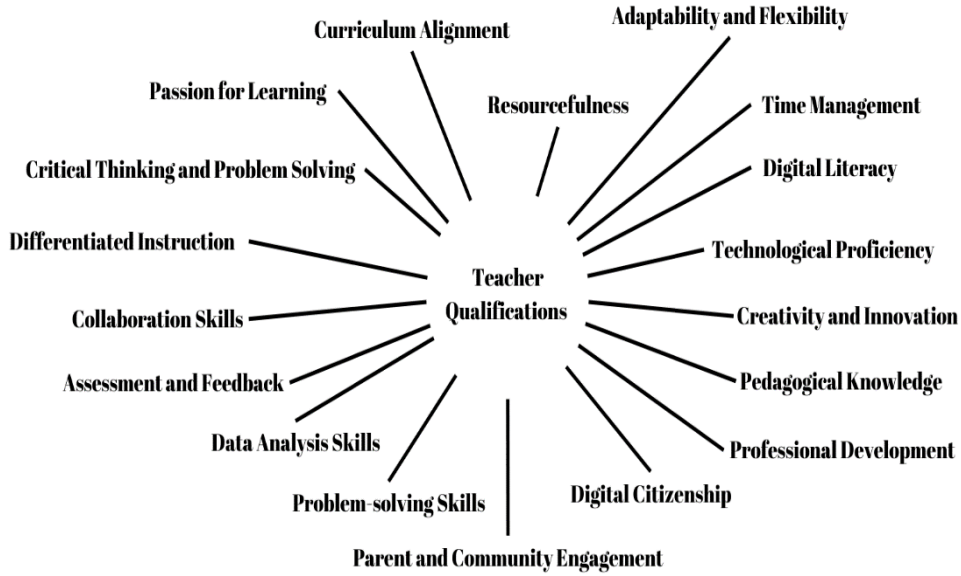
Curriculum Alignment

Adaptability and Flexibility

Passion for Learning

Resourcefulness

Time Management

Critical Thinking and Problem Solving

Digital Literacy

Differentiated Instruction

Technological Proficiency

Teacher Qualifications

Collaboration Skills

Creativity and Innovation

Assessment and Feedback

Pedagogical Knowledge

Data Analysis Skills

Professional Development

Problem-solving Skills

Digital Citizenship

Parent and Community Engagement